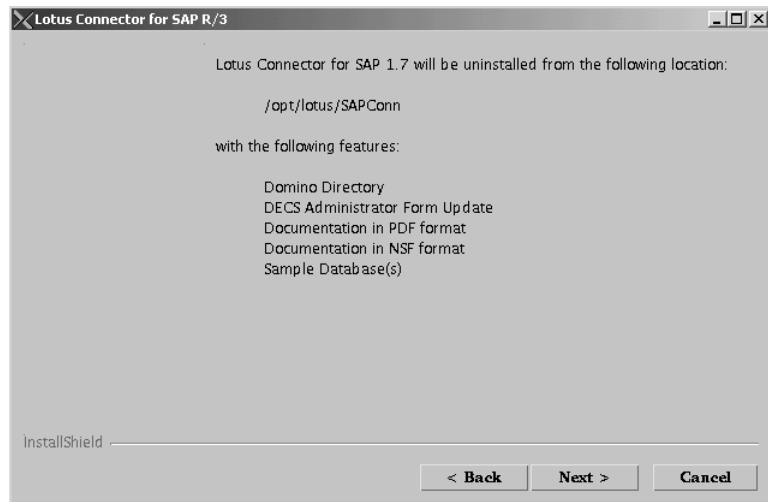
Lotus Connector for SAP R/3

Lotus Connector for SAP 1.7 will be uninstalled from the following location:

/opt/lotus/SAPConn

with the following features:

Domino Directory
DECS Administrator Form Update
Documentation in PDF format
Documentation in NSF format
Sample Database(s)

InstallShield

< Back
Next >
Cancel